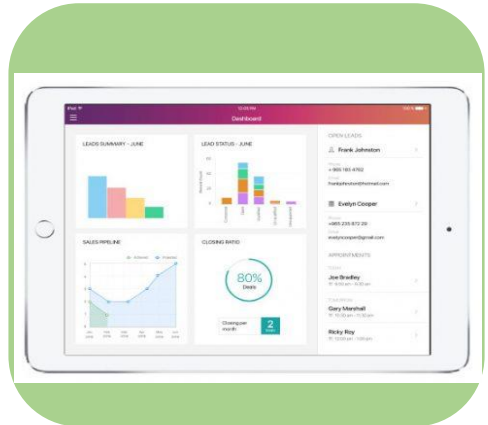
iPad
12:00 PM
100 %
Dashboard

LEADS SUMMARY - JUNE

LEAD STATUS - JUNE

SALES PIPELINE
Achieved
Projected

CLOSING RATIO
80%
Deals
Closing per month
2

OPEN LEADS
Frank Johnston
Phone
+ 555 185 4782
Email
frankjohnston@hotmail.com
Evelyn Cooper
Phone
+555 235 872 90
Email
evelyncooper@gmail.com

APPOINTMENTS
Joe Bradley
10:00 am - 11:00 am
Gary Marshall
11:00 am - 12:00 pm
Ricky Roy
12:00 pm - 1:00 pm